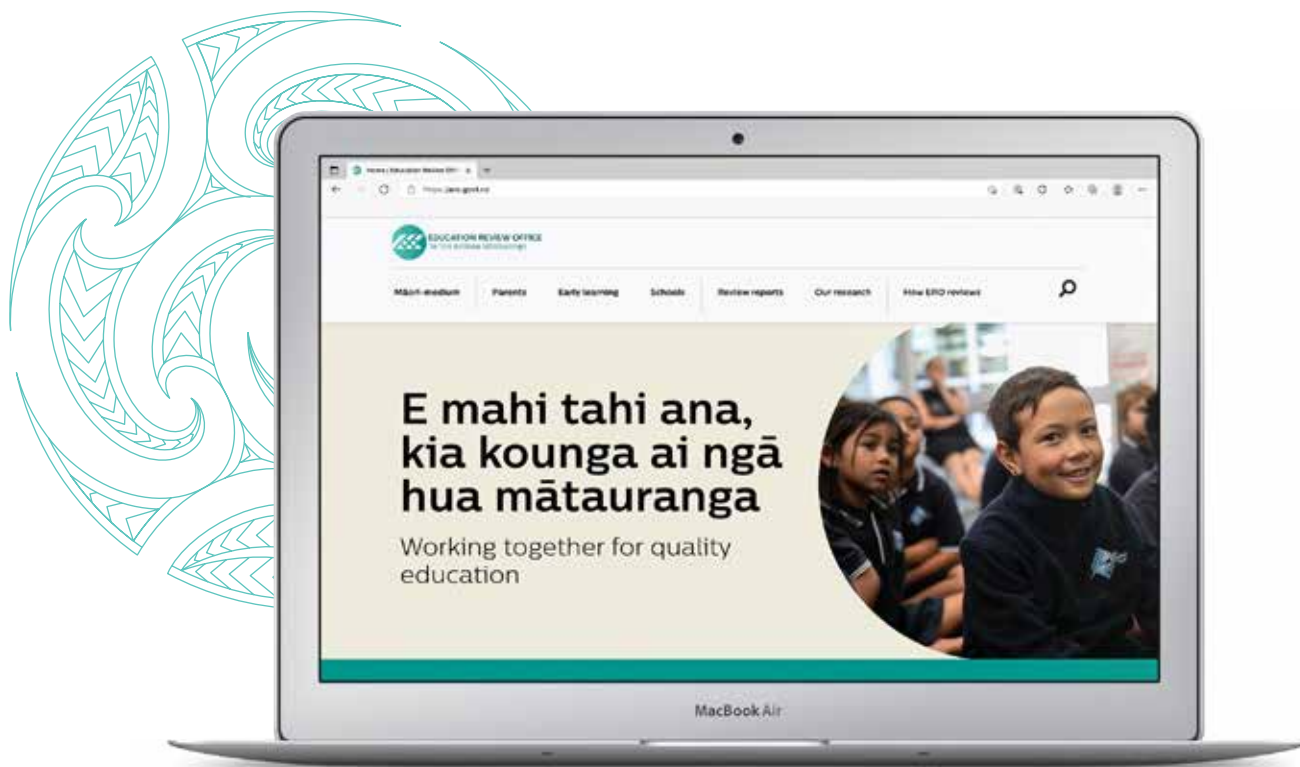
Home | Education Review Office

https://ero.govt.nz

EDUCATION REVIEW OFFICE
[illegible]

Māori-medium | Parents | Early learning | Schools | Review reports | Our research | How ERO reviews

E mahi tahi ana, kia kounga ai ngā hua mātauranga

Working together for quality education

MacBook Air